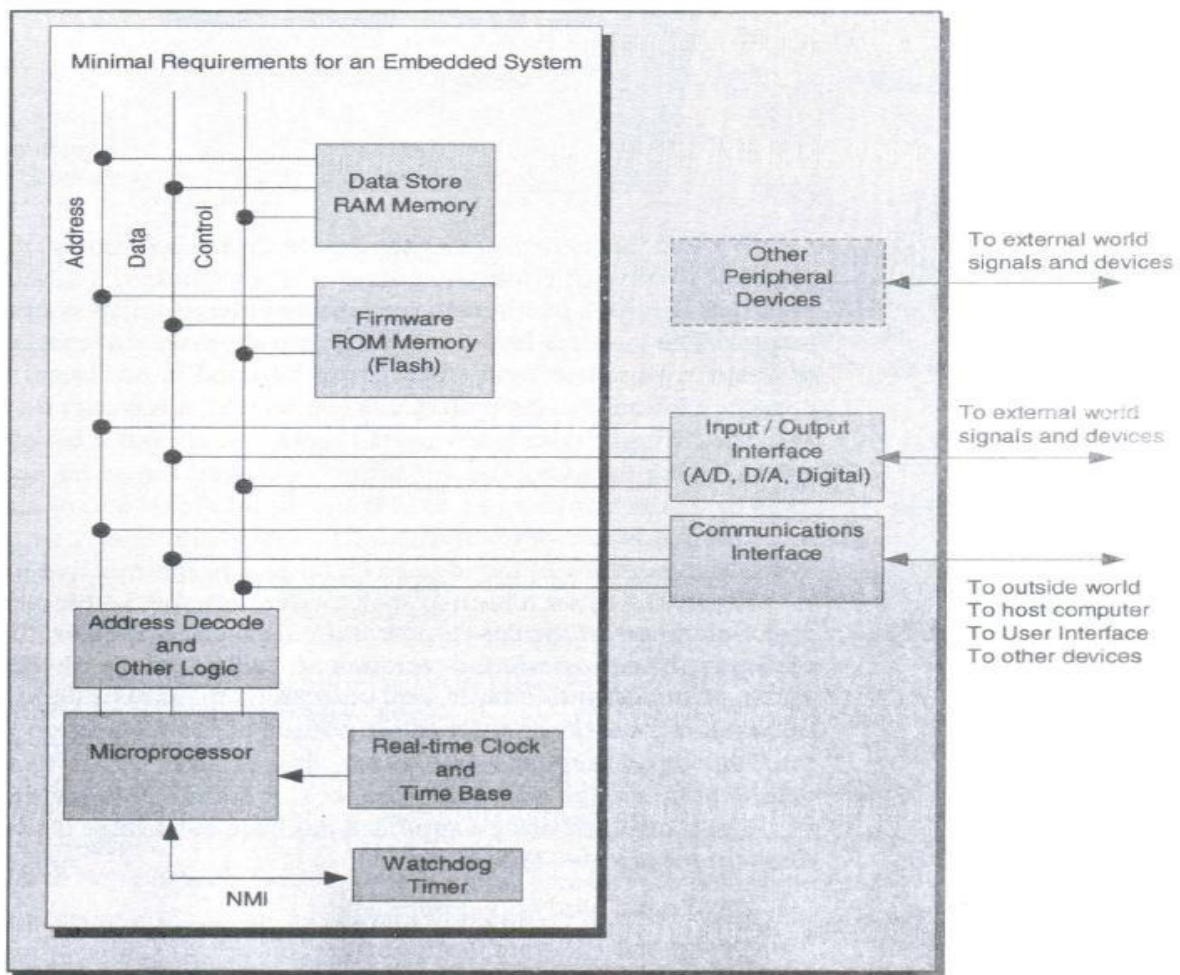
Minimal Requirements for an Embedded System

Address

Data

Control

Data Store RAM Memory

Firmware ROM Memory (Flash)

Other Peripheral Devices

To external world signals and devices

Input / Output Interface (A/D, D/A, Digital)

To external world signals and devices

Communications Interface

To outside world
To host computer
To User Interface
To other devices

Address Decode and Other Logic

Microprocessor

Real-time Clock and Time Base

Watchdog Timer

NMI